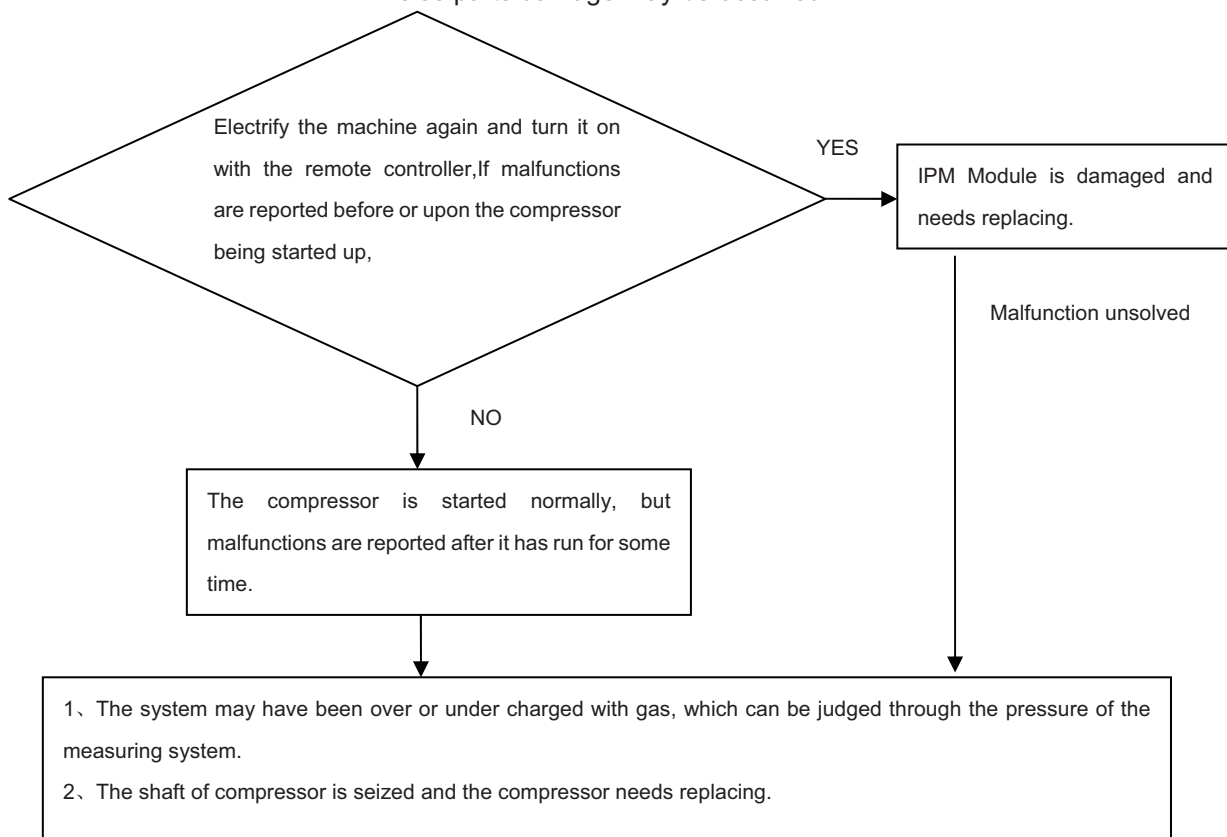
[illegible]

Electrify the machine again and turn it on with the remote controller,If malfunctions are reported before or upon the compressor being started up,

YES

IPM Module is damaged and needs replacing.

Malfunction unsolved

NO

The compressor is started normally, but malfunctions are reported after it has run for some time.

1、The system may have been over or under charged with gas, which can be judged through the pressure of the measuring system.

2、The shaft of compressor is seized and the compressor needs replacing.